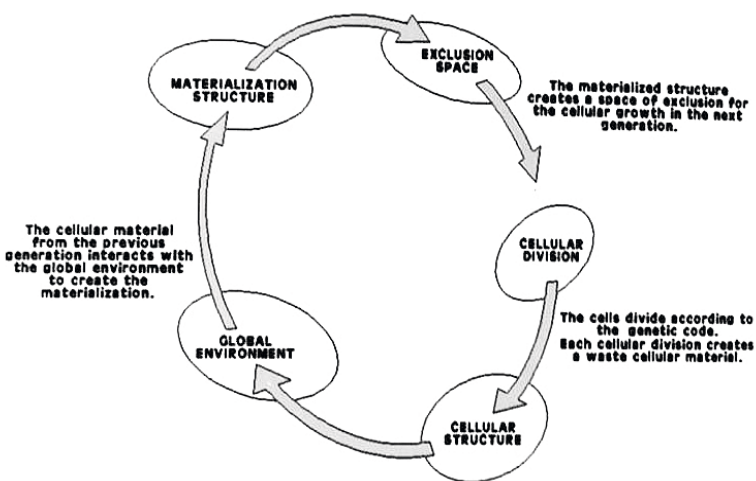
MATERIALIZATION STRUCTURE

EXCLUSION SPACE

The materialized structure creates a space of exclusion for the cellular growth in the next generation.

CELLULAR DIVISION

The cells divide according to the genetic code. Each cellular division creates a waste cellular material.

CELLULAR STRUCTURE

GLOBAL ENVIRONMENT

The cellular material from the previous generation interacts with the global environment to create the materialization.